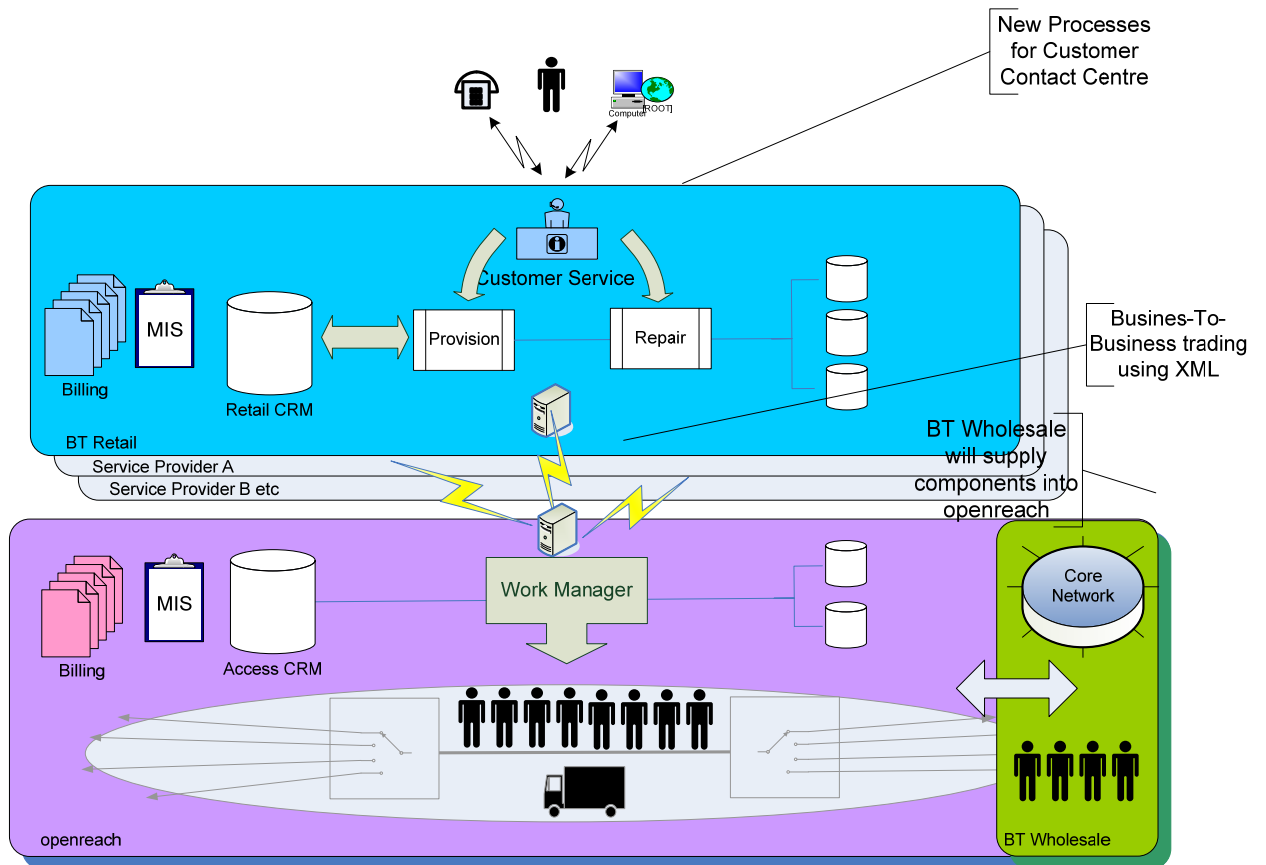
New Processes for Customer Contact Centre

Computer
[ROOT]

Customer Service

MIS

Billing

Retail CRM

Provision

Repair

Busines-To-Business trading using XML

BT Retail

Service Provider A

Service Provider B etc

BT Wholesale will supply components into openreach

MIS

Billing

Access CRM

Work Manager

Core Network

openreach

BT Wholesale